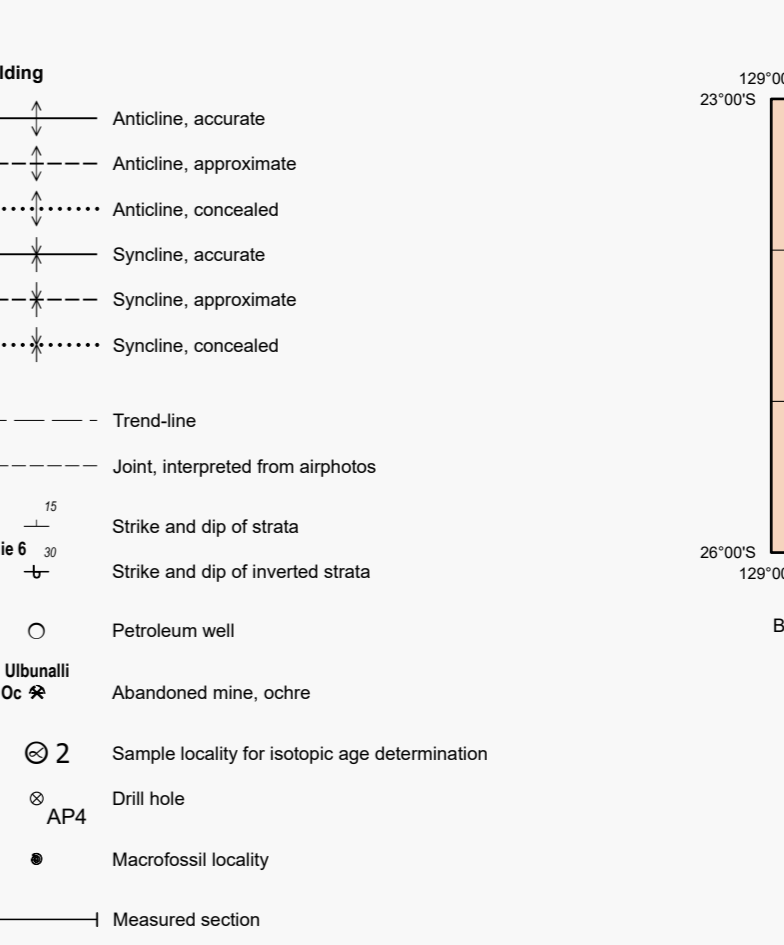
lding

Anticline, accurate

Anticline, approximate

Anticline, concealed

Syncline, accurate

Syncline, approximate

Syncline, concealed

Trend-line

Joint, interpreted from airphotos

15
Strike and dip of strata

ie 6 30
Strike and dip of inverted strata

Petroleum well

Ulbunalli
Oc
Abandoned mine, ochre

2
Sample locality for isotopic age determination

AP4
Drill hole

Macrofossil locality

Measured section

129°00
23°00'S

26°00'S
129°00

B